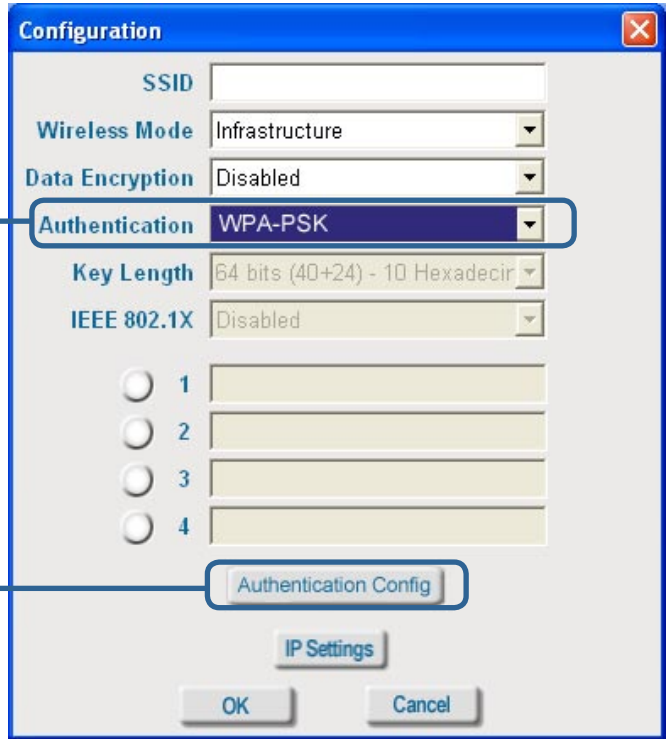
Configuration

SSID

Wireless Mode Infrastructure

Data Encryption Disabled

Authentication WPA-PSK

Key Length 64 bits (40+24) - 10 Hexadecir

IEEE 802.1X Disabled

1

2

3

4

Authentication Config

IP Settings

OK

Cancel